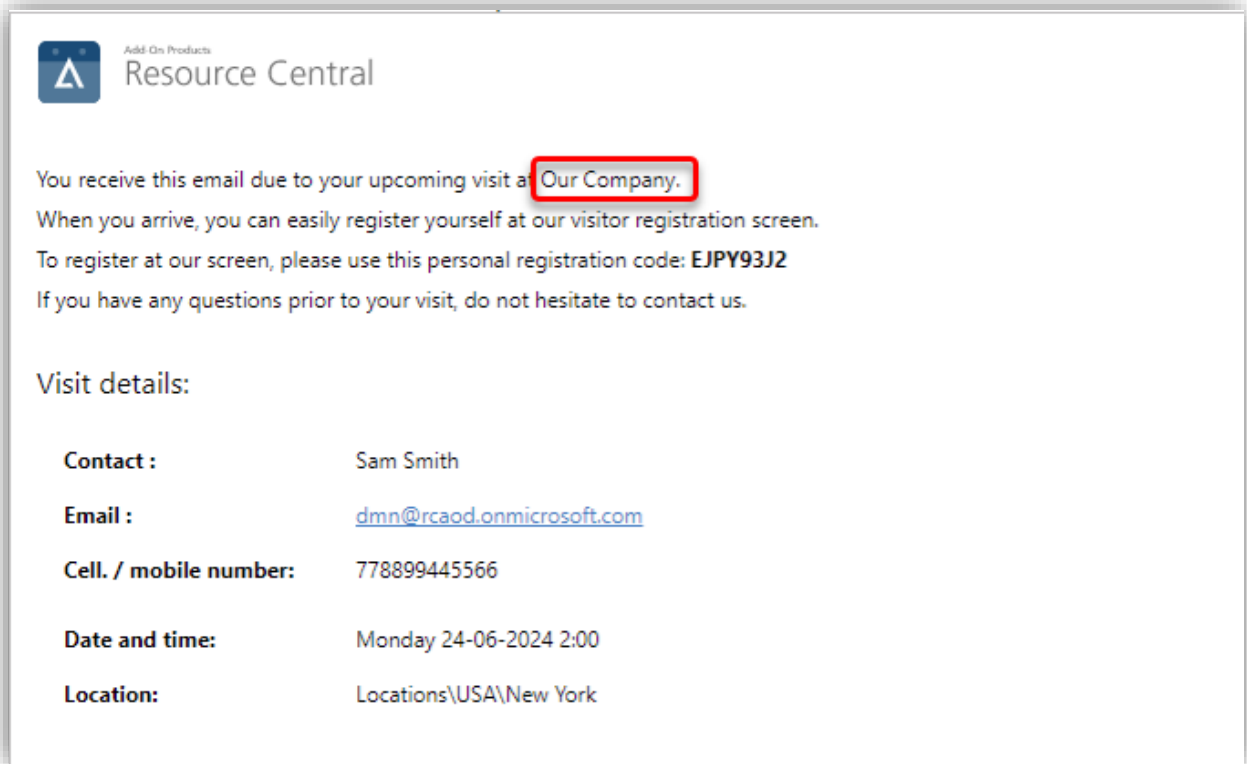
Add-On Products
Resource Central

You receive this email due to your upcoming visit at Our Company.

When you arrive, you can easily register yourself at our visitor registration screen.

To register at our screen, please use this personal registration code: **EJPY93J2**

If you have any questions prior to your visit, do not hesitate to contact us.

Visit details:

| | |
|---|---|
| **Contact :** | Sam Smith |
| **Email :** | dmn@rcaod.onmicrosoft.com |
| **Cell. / mobile number:** | 778899445566 |
| **Date and time:** | Monday 24-06-2024 2:00 |
| **Location:** | Locations\USA\New York |